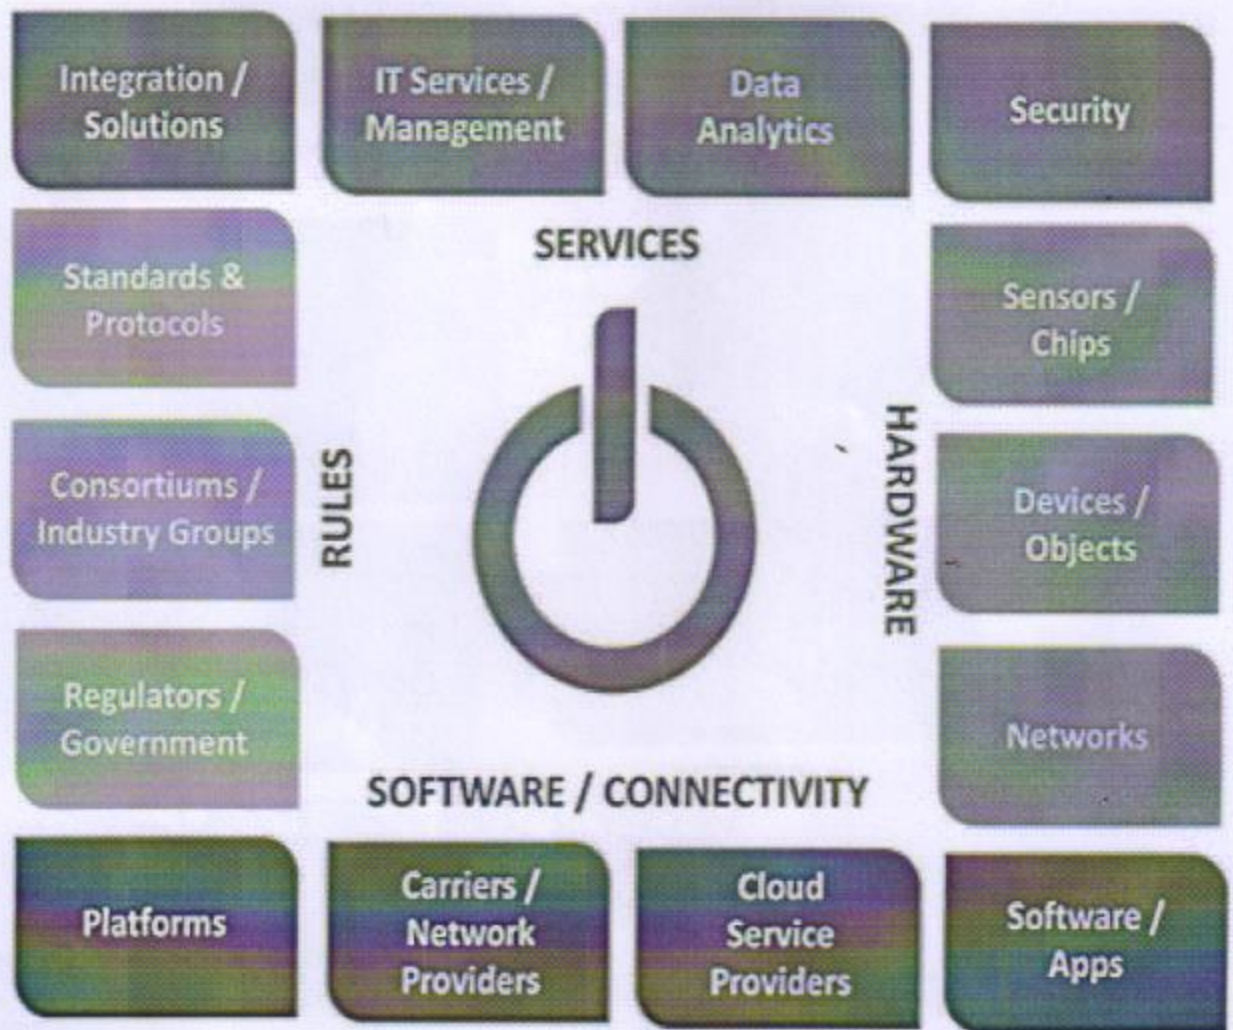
Integration / Solutions

IT Services / Management

Data Analytics

Security

SERVICES

Standards & Protocols

Sensors / Chips

Consortiums / Industry Groups

RULES

HARDWARE

Devices / Objects

Regulators / Government

Networks

SOFTWARE / CONNECTIVITY

Platforms

Carriers / Network Providers

Cloud Service Providers

Software / Apps